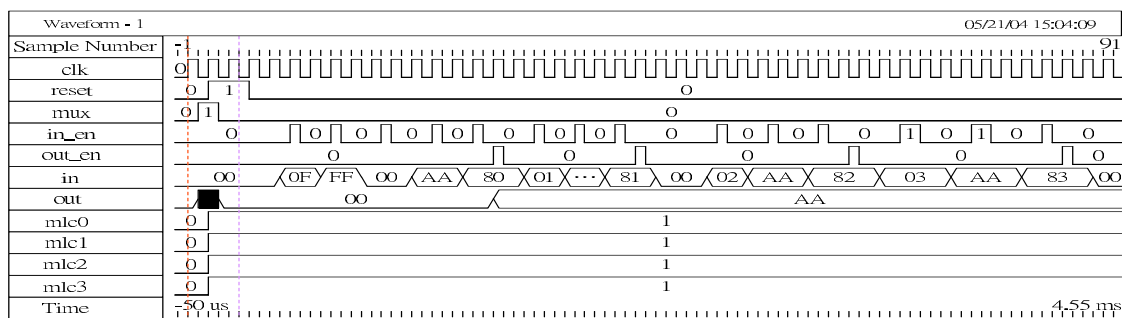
Waveform - 1

05/21/04 15:04:09

| | |
|---|---|
| Sample Number | -1 91 |
| clk | 0 |
| reset | 0 1 0 |
| mux | 0 1 0 |
| in_en | 0 0 0 0 0 0 0 0 0 0 0 1 0 1 0 0 |
| out_en | 0 0 0 0 0 |
| in | 00 0F FF 00 AA 80 01 ··· 81 00 02 AA 82 03 AA 83 00 |
| out | 00 AA |
| mlc0 | 0 1 |
| mlc1 | 0 1 |
| mlc2 | 0 1 |
| mlc3 | 0 1 |
| Time | -50 us 4.55 ms |